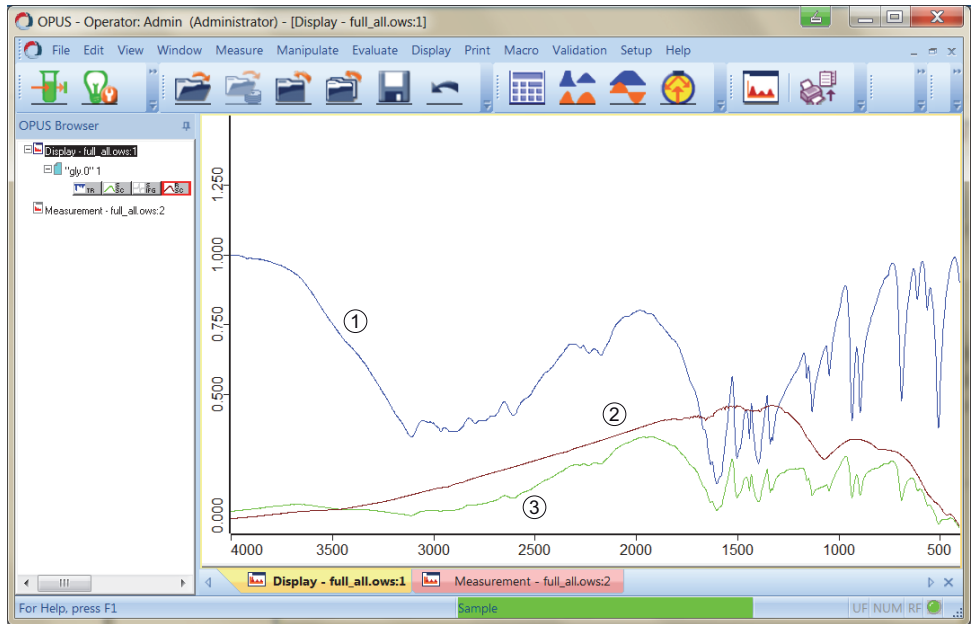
OPUS - Operator: Admin (Administrator) - [Display - full_all.ows:1]

File Edit View Window Measure Manipulate Evaluate Display Print Macro Validation Setup Help

OPUS Browser

Display - full_all.ows:1
"gly.0" 1
TR SC IFG SC
Measurement - full_all.ows:2

1.250
1.000
0.750
0.500
0.000

①
②
③

4000 3500 3000 2500 2000 1500 1000 500

Display - full_all.ows:1 Measurement - full_all.ows:2

For Help, press F1 Sample UF NUM RF